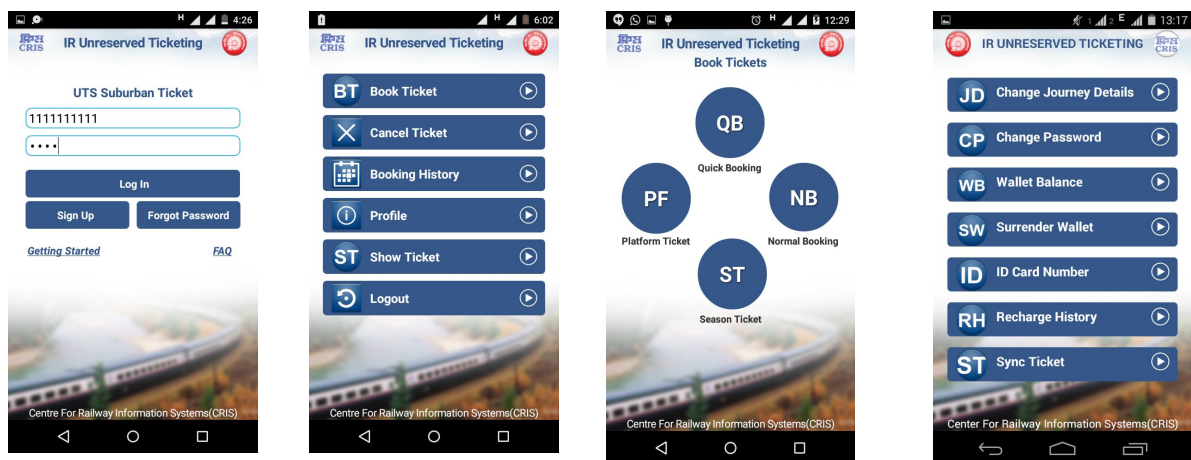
H 4:26

CRIS IR Unreserved Ticketing

UTS Suburban Ticket

1111111111

••••

Log In

Sign Up

Forgot Password

Getting Started

FAQ

Centre For Railway Information Systems(CRIS)

H 6:02

CRIS IR Unreserved Ticketing

BT Book Ticket

Cancel Ticket

Booking History

Profile

ST Show Ticket

Logout

Centre For Railway Information Systems(CRIS)

H 12:29

CRIS IR Unreserved Ticketing

Book Tickets

QB

Quick Booking

PF

Platform Ticket

NB

Normal Booking

ST

Season Ticket

Centre For Railway Information Systems(CRIS)

E 13:17

IR UNREserved TICKETING CRIS

JD Change Journey Details

CP Change Password

WB Wallet Balance

SW Surrender Wallet

ID ID Card Number

RH Recharge History

ST Sync Ticket

Center For Railway Information Systems(CRIS)